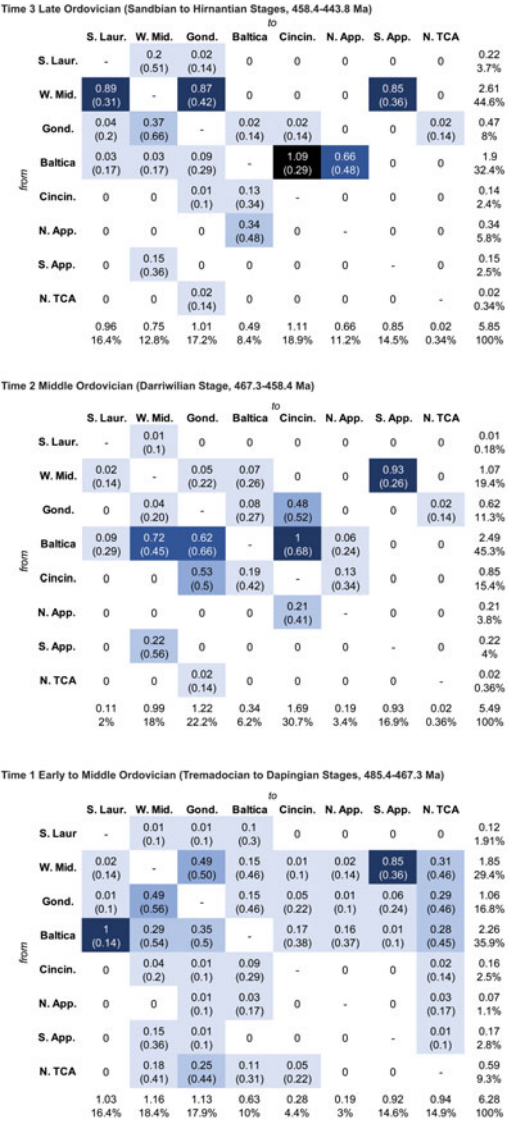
Time 3 Late Ordovician (Sandbian to Hirnantian Stages, 458.4-443.8 Ma)

to

from

| | S. Laur. | W. Mid. | Gond. | Baltica | Cincin. | N. App. | S. App. | N. TCA | |
|---|---|---|---|---|---|---|---|---|---|
| S. Laur. | - | 0.2 (0.51) | 0.02 (0.14) | 0 | 0 | 0 | 0 | 0 | 0.22 3.7% |
| W. Mid. | 0.89 (0.31) | - | 0.87 (0.42) | 0 | 0 | 0 | 0.85 (0.36) | 0 | 2.61 44.6% |
| Gond. | 0.04 (0.2) | 0.37 (0.66) | - | 0.02 (0.14) | 0.02 (0.14) | 0 | 0 | 0.02 (0.14) | 0.47 8% |
| Baltica | 0.03 (0.17) | 0.03 (0.17) | 0.09 (0.29) | - | 1.09 (0.29) | 0.66 (0.48) | 0 | 0 | 1.9 32.4% |
| Cincin. | 0 | 0 | 0.01 (0.1) | 0.13 (0.34) | - | 0 | 0 | 0 | 0.14 2.4% |
| N. App. | 0 | 0 | 0 | 0.34 (0.48) | 0 | - | 0 | 0 | 0.34 5.8% |
| S. App. | 0 | 0.15 (0.36) | 0 | 0 | 0 | 0 | - | 0 | 0.15 2.5% |
| N. TCA | 0 | 0 | 0.02 (0.14) | 0 | 0 | 0 | 0 | - | 0.02 0.34% |
| | 0.96 16.4% | 0.75 12.8% | 1.01 17.2% | 0.49 8.4% | 1.11 18.9% | 0.66 11.2% | 0.85 14.5% | 0.02 0.34% | 5.85 100% |

Time 2 Middle Ordovician (Darriwilian Stage, 467.3-458.4 Ma)

to

from

| | S. Laur. | W. Mid. | Gond. | Baltica | Cincin. | N. App. | S. App. | N. TCA | |
|---|---|---|---|---|---|---|---|---|---|
| S. Laur. | - | 0.01 (0.1) | 0 | 0 | 0 | 0 | 0 | 0 | 0.01 0.18% |
| W. Mid. | 0.02 (0.14) | - | 0.05 (0.22) | 0.07 (0.26) | 0 | 0 | 0.93 (0.26) | 0 | 1.07 19.4% |
| Gond. | 0 | 0.04 (0.20) | - | 0.08 (0.27) | 0.48 (0.52) | 0 | 0 | 0.02 (0.14) | 0.62 11.3% |
| Baltica | 0.09 (0.29) | 0.72 (0.45) | 0.62 (0.66) | - | 1 (0.68) | 0.06 (0.24) | 0 | 0 | 2.49 45.3% |
| Cincin. | 0 | 0 | 0.53 (0.5) | 0.19 (0.42) | - | 0.13 (0.34) | 0 | 0 | 0.85 15.4% |
| N. App. | 0 | 0 | 0 | 0 | 0.21 (0.41) | - | 0 | 0 | 0.21 3.8% |
| S. App. | 0 | 0.22 (0.56) | 0 | 0 | 0 | 0 | - | 0 | 0.22 4% |
| N. TCA | 0 | 0 | 0.02 (0.14) | 0 | 0 | 0 | 0 | - | 0.02 0.36% |
| | 0.11 2% | 0.99 18% | 1.22 22.2% | 0.34 6.2% | 1.69 30.7% | 0.19 3.4% | 0.93 16.9% | 0.02 0.36% | 5.49 100% |

Time 1 Early to Middle Ordovician (Tremadocian to Dapingian Stages, 485.4-467.3 Ma)

to

from

| | S. Laur. | W. Mid. | Gond. | Baltica | Cincin. | N. App. | S. App. | N. TCA | |
|---|---|---|---|---|---|---|---|---|---|
| S. Laur | - | 0.01 (0.1) | 0.01 (0.1) | 0.1 (0.3) | 0 | 0 | 0 | 0 | 0.12 1.91% |
| W. Mid. | 0.02 (0.14) | - | 0.49 (0.50) | 0.15 (0.46) | 0.01 (0.1) | 0.02 (0.14) | 0.85 (0.36) | 0.31 (0.46) | 1.85 29.4% |
| Gond. | 0.01 (0.1) | 0.49 (0.56) | - | 0.15 (0.46) | 0.05 (0.22) | 0.01 (0.1) | 0.06 (0.24) | 0.29 (0.46) | 1.06 16.8% |
| Baltica | 1 (0.14) | 0.29 (0.54) | 0.35 (0.5) | - | 0.17 (0.38) | 0.16 (0.37) | 0.01 (0.1) | 0.28 (0.45) | 2.26 35.9% |
| Cincin. | 0 | 0.04 (0.2) | 0.01 (0.1) | 0.09 (0.29) | - | 0 | 0 | 0.02 (0.14) | 0.16 2.5% |
| N. App. | 0 | 0 | 0.01 (0.1) | 0.03 (0.17) | 0 | - | 0 | 0.03 (0.17) | 0.07 1.1% |
| S. App. | 0 | 0.15 (0.36) | 0.01 (0.1) | 0 | 0 | 0 | - | 0.01 (0.1) | 0.17 2.8% |
| N. TCA | 0 | 0.18 (0.41) | 0.25 (0.44) | 0.11 (0.31) | 0.05 (0.22) | 0 | 0 | - | 0.59 9.3% |
| | 1.03 16.4% | 1.16 18.4% | 1.13 17.9% | 0.63 10% | 0.28 4.4% | 0.19 3% | 0.92 14.6% | 0.94 14.9% | 6.28 100% |